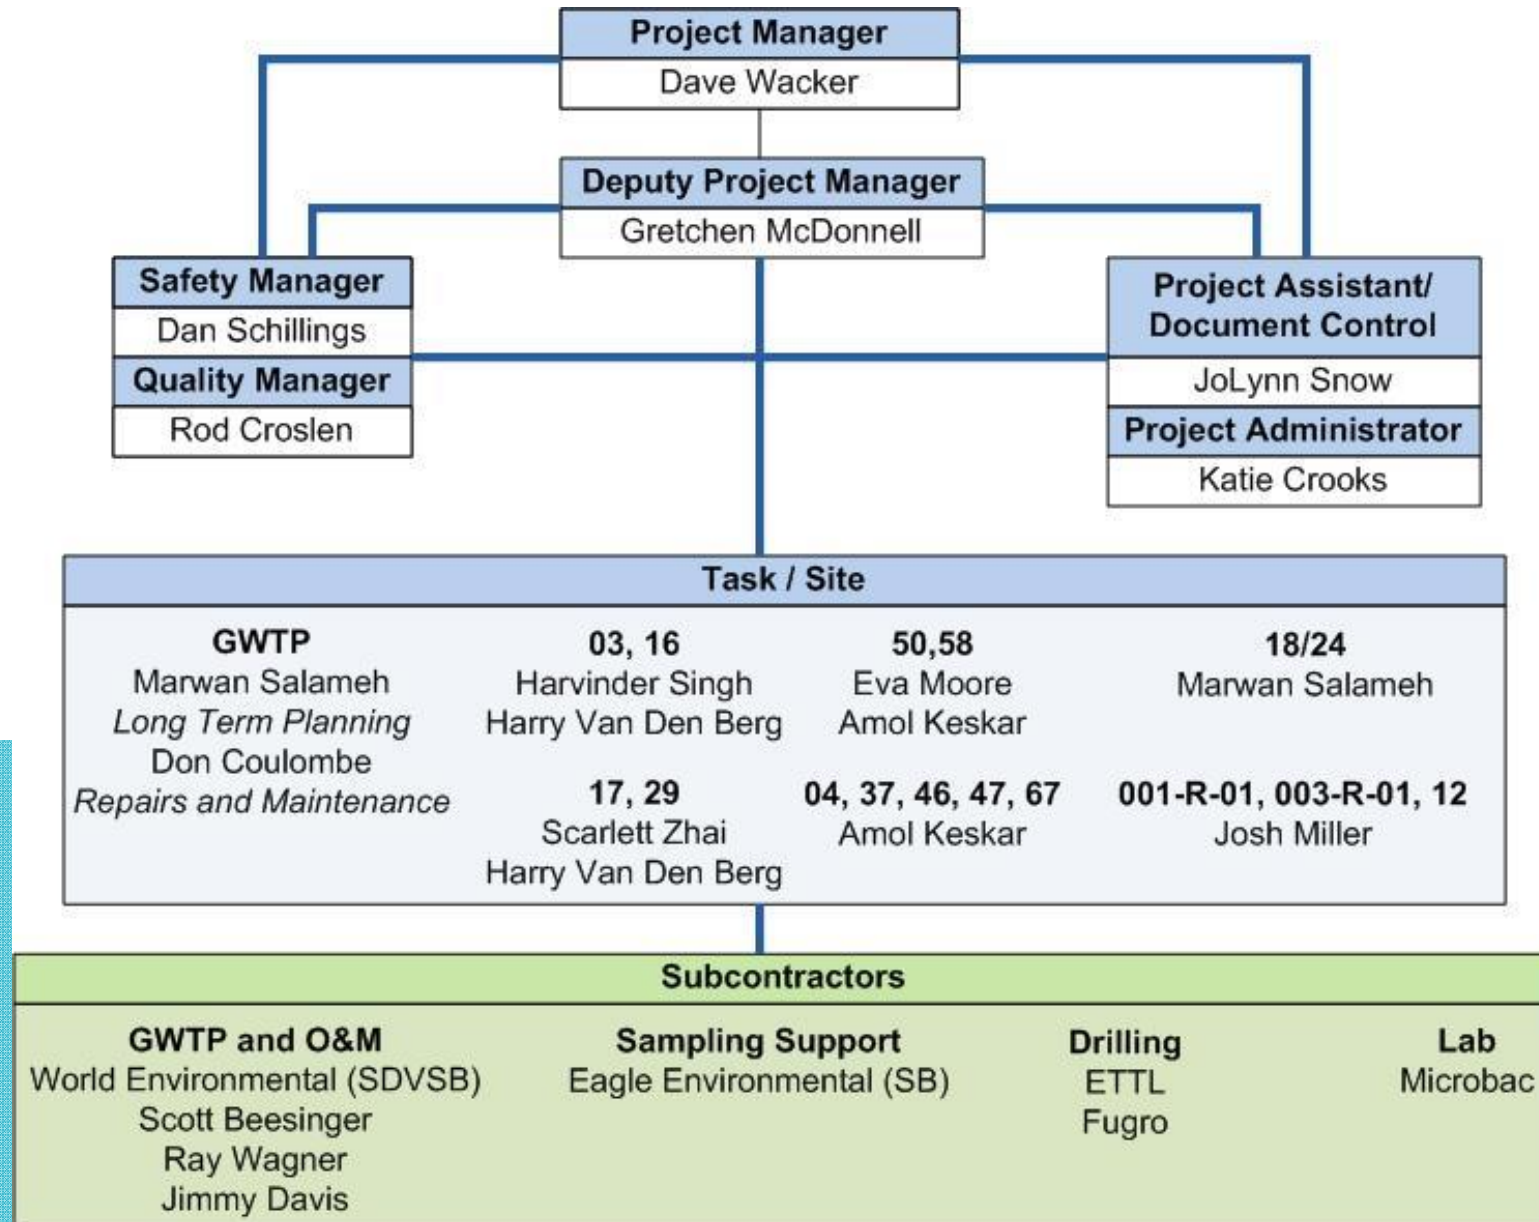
Project Manager
Dave Wacker

Deputy Project Manager
Gretchen McDonnell

Safety Manager
Dan Schillings
Quality Manager
Rod Croslen

Project Assistant/ Document Control
JoLynn Snow
Project Administrator
Katie Crooks

Task / Site

GWTP
Marwan Salameh
*Long Term Planning*
Don Coulombe
*Repairs and Maintenance*

03, 16
Harvinder Singh
Harry Van Den Berg

17, 29
Scarlett Zhai
Harry Van Den Berg

50,58
Eva Moore
Amol Keskar

04, 37, 46, 47, 67
Amol Keskar

18/24
Marwan Salameh

001-R-01, 003-R-01, 12
Josh Miller

Subcontractors

GWTP and O&M
World Environmental (SDVSB)
Scott Beesinger
Ray Wagner
Jimmy Davis

Sampling Support
Eagle Environmental (SB)

Drilling
ETTL
Fugro

Lab
Microbac